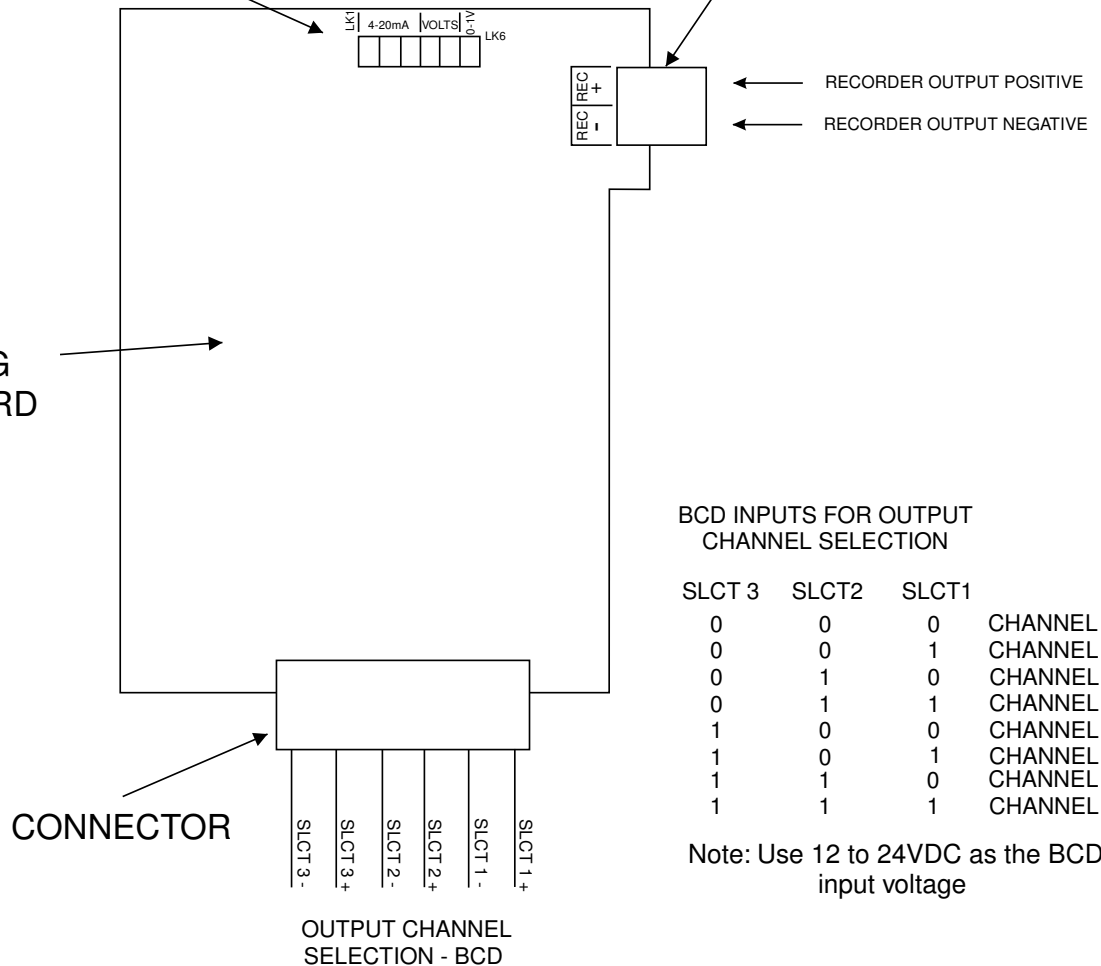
LK1 4-20mA VOLTS 0-1V LK6

REC + REC −

RECORDER OUTPUT POSITIVE

RECORDER OUTPUT NEGATIVE

G
RD

BCD INPUTS FOR OUTPUT CHANNEL SELECTION

| SLCT 3 | SLCT2 | SLCT1 | |
|---|---|---|---|
| 0 | 0 | 0 | CHANNEL |
| 0 | 0 | 1 | CHANNEL |
| 0 | 1 | 0 | CHANNEL |
| 0 | 1 | 1 | CHANNEL |
| 1 | 0 | 0 | CHANNEL |
| 1 | 0 | 1 | CHANNEL |
| 1 | 1 | 0 | CHANNEL |
| 1 | 1 | 1 | CHANNEL |

CONNECTOR

SLCT 3 - SLCT 3 + SLCT 2 - SLCT 2 + SLCT 1 - SLCT 1 +

Note: Use 12 to 24VDC as the BCD input voltage

OUTPUT CHANNEL SELECTION - BCD